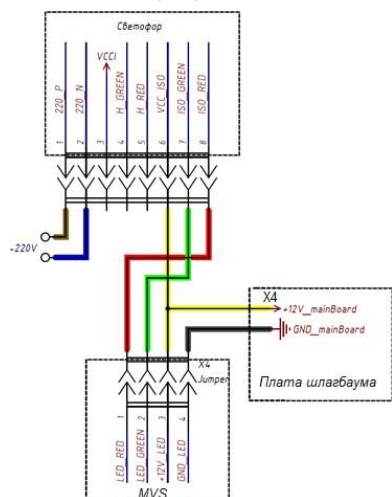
Светофор

VCCI

1 220_P
2 220_N
3
4 H_GREEN
5 H_RED
6 VCC_ISO
7 ISO_GREEN
8 ISO_RED

~220V

X4
+12V_mainBoard
GND_mainBoard

Плата шлагбаума

X4
Jumper

1 LED_RED
2 LED_GREEN
3 +12V_LED
4 GND_LED

MVS